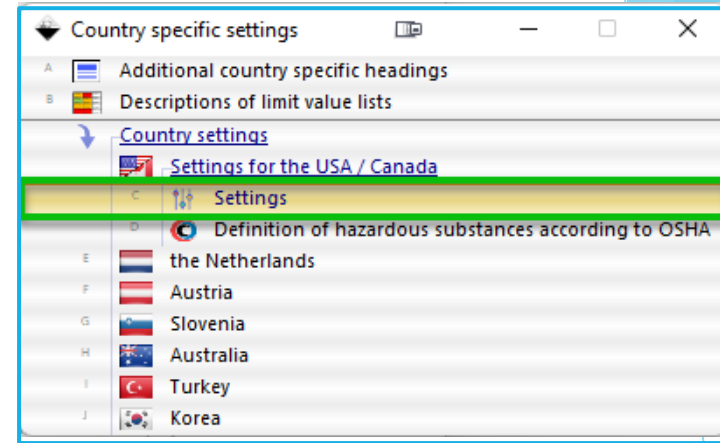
Country specific settings

A Additional country specific headings
B Descriptions of limit value lists
Country settings
Settings for the USA / Canada
C Settings
D Definition of hazardous substances according to OSHA
E the Netherlands
F Austria
G Slovenia
H Australia
I Turkey
J Korea